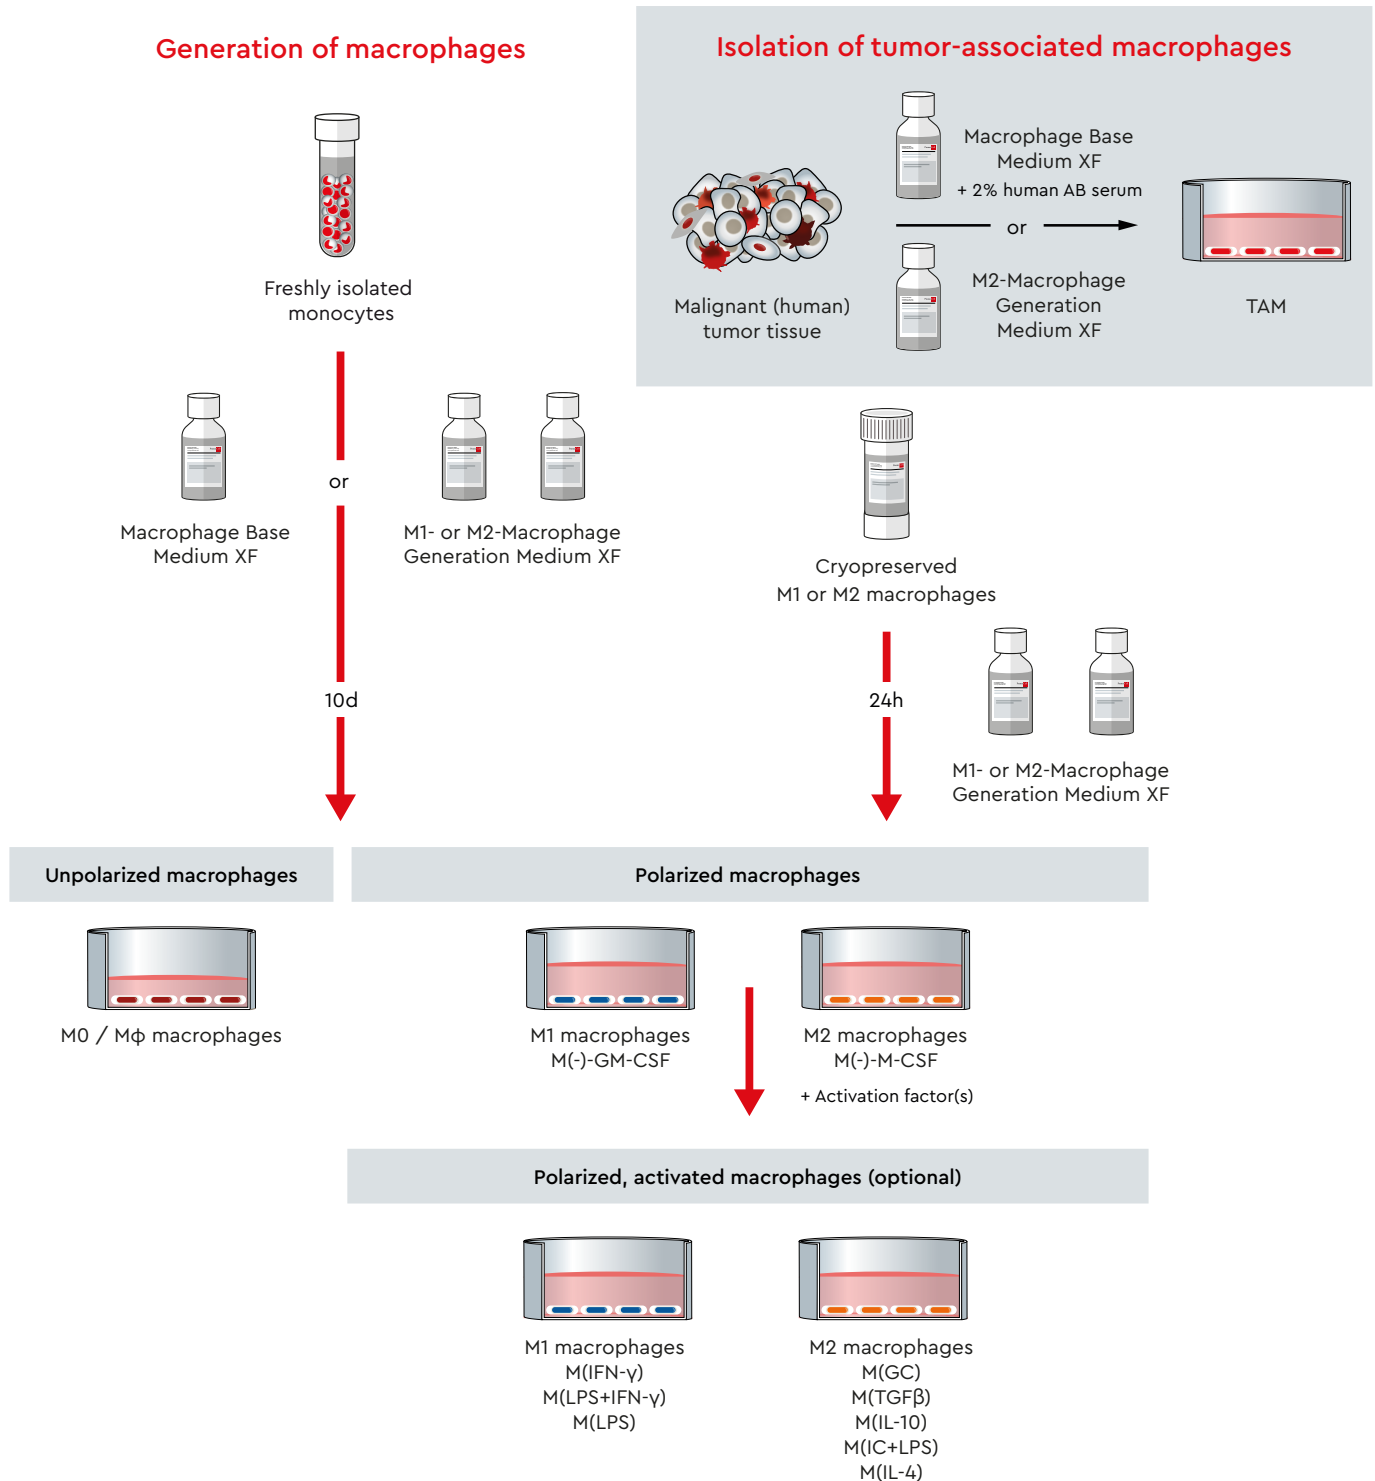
Generation of macrophages

Freshly isolated monocytes

Macrophage Base Medium XF

or

M1- or M2-Macrophage Generation Medium XF

10d

Isolation of tumor-associated macrophages

Malignant (human) tumor tissue

Macrophage Base Medium XF

+ 2% human AB serum

or

M2-Macrophage Generation Medium XF

TAM

Cryopreserved M1 or M2 macrophages

24h

M1- or M2-Macrophage Generation Medium XF

Unpolarized macrophages

M0 / Mϕ macrophages

Polarized macrophages

M1 macrophages
M(-)-GM-CSF

M2 macrophages
M(-)-M-CSF

+ Activation factor(s)

Polarized, activated macrophages (optional)

M1 macrophages
M(IFN-γ)
M(LPS+IFN-γ)
M(LPS)

M2 macrophages
M(GC)
M(TGFβ)
M(IL-10)
M(IC+LPS)
M(IL-4)